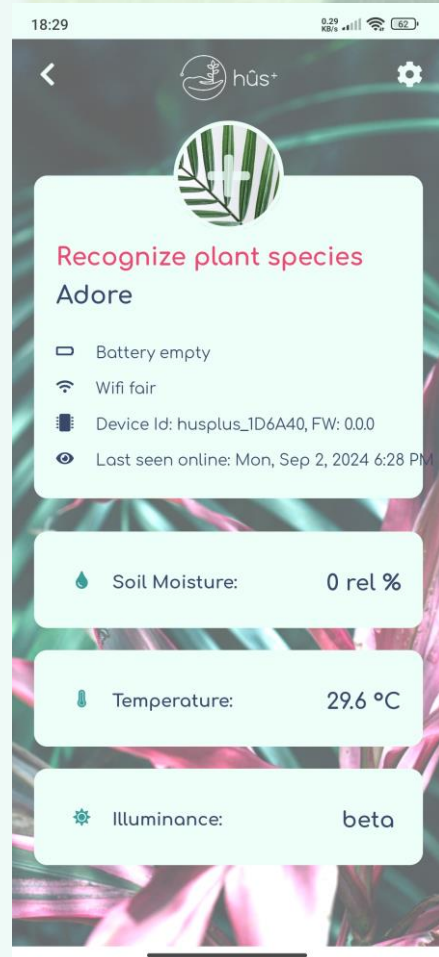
18:29 0.29 KB/s 62

hûs⁺

Recognize plant species
Adore

Battery empty
Wifi fair
Device Id: husplus_1D6A40, FW: 0.0.0
Last seen online: Mon, Sep 2, 2024 6:28 PM

Soil Moisture: 0 rel %

Temperature: 29.6 °C

Illuminance: beta